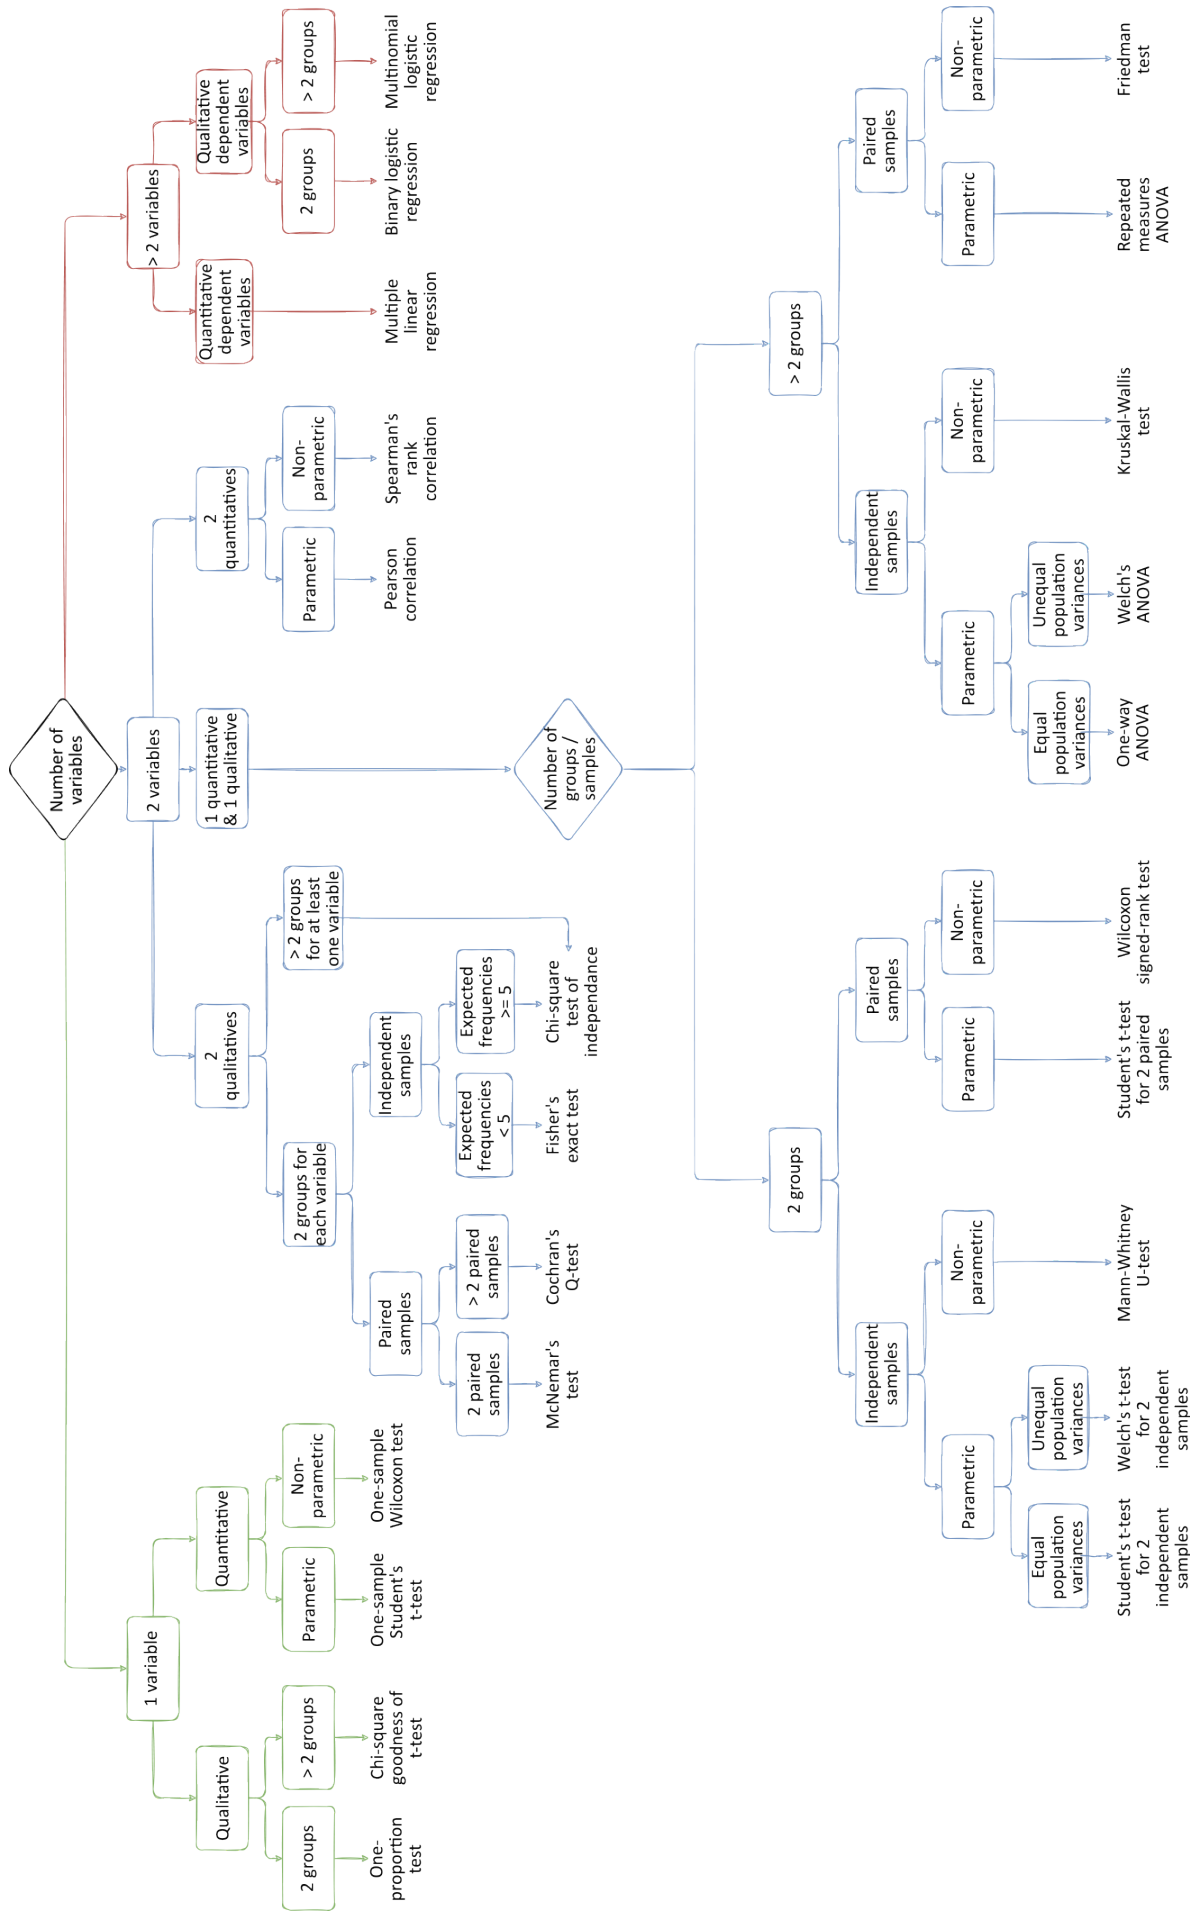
Number of variables

> 2 variables

Qualitative dependent variables

> 2 groups

Multinomial logistic regression

2 groups

Binary logistic regression

Quantitative dependent variables

Multiple linear regression

2 variables

2 quantitatives

Non-parametric

Spearman's rank correlation

Parametric

Pearson correlation

1 quantitative & 1 qualitative

Number of groups / samples

> 2 groups

Paired samples

Non-parametric

Friedman test

Parametric

Repeated measures ANOVA

Independent samples

Non-parametric

Kruskal-Wallis test

Parametric

Unequal population variances

Welch's ANOVA

Equal population variances

One-way ANOVA

2 groups

Paired samples

Non-parametric

Wilcoxon signed-rank test

Parametric

Student's t-test for 2 paired samples

Independent samples

Non-parametric

Mann-Whitney U-test

Parametric

Unequal population variances

Welch's t-test for 2 independent samples

Equal population variances

Student's t-test for 2 independent samples

2 qualitatives

> 2 groups for at least one variable

Chi-square test of independance

2 groups for each variable

Independent samples

Expected frequencies >= 5

Expected frequencies < 5

Fisher's exact test

Paired samples

> 2 paired samples

Cochran's Q-test

2 paired samples

McNemar's test

1 variable

Quantitative

Non-parametric

One-sample Wilcoxon test

Parametric

One-sample Student's t-test

Qualitative

> 2 groups

Chi-square goodness of t-test

2 groups

One-proportion test